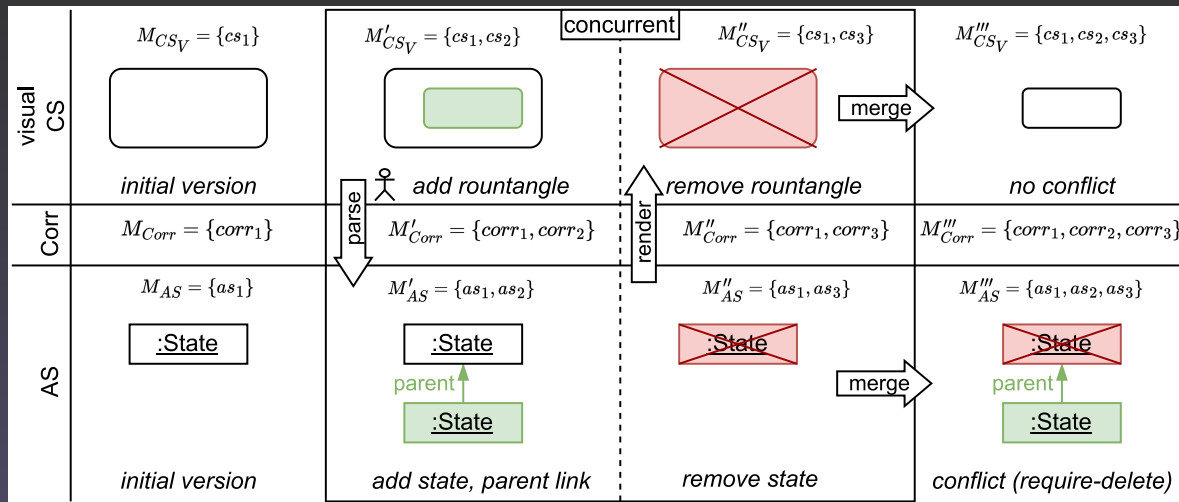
concurrent

| | | | | |
|---|---|---|---|---|
| visual CS | $M_{CS_V} = \{cs_1\}$ initial version | $M'_{CS_V} = \{cs_1, cs_2\}$ add rountangle | $M''_{CS_V} = \{cs_1, cs_3\}$ remove rountangle | merge $M'''_{CS_V} = \{cs_1, cs_2, cs_3\}$ no conflict |
| Corr | $M_{Corr} = \{corr_1\}$ | parse $M'_{Corr} = \{corr_1, corr_2\}$ | render $M''_{Corr} = \{corr_1, corr_3\}$ | $M'''_{Corr} = \{corr_1, corr_2, corr_3\}$ |
| AS | $M_{AS} = \{as_1\}$ :State initial version | $M'_{AS} = \{as_1, as_2\}$ :State parent :State add state, parent link | $M''_{AS} = \{as_1, as_3\}$ :State remove state | merge $M'''_{AS} = \{as_1, as_2, as_3\}$ :State parent :State conflict (require-delete) |